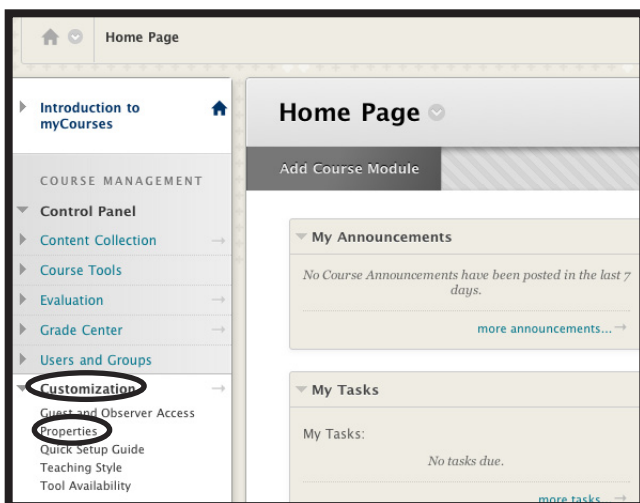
Home Page

Introduction to myCourses

COURSE MANAGEMENT

Control Panel

Content Collection

Course Tools

Evaluation

Grade Center

Users and Groups

Customization

Guest and Observer Access

Properties

Quick Setup Guide

Teaching Style

Tool Availability

Home Page

Add Course Module

My Announcements

No Course Announcements have been posted in the last 7 days.

more announcements...

My Tasks

My Tasks:

No tasks due.

more tasks...